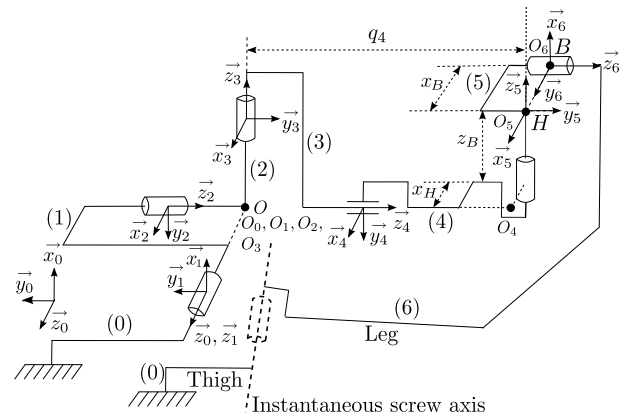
$q_4$

$\vec{x_6}$

$O_6$ $B$

$\vec{z_6}$

$\vec{z_3}$

$x_B$

(5)

$\vec{z_5}$

$\vec{y_6}$

$\vec{y_3}$

$O_5$ $H$ $\vec{y_5}$

$z_B$

$\vec{x_3}$

(3)

(2)

$\vec{x_5}$

$\vec{z_2}$

$O$

$x_H$

(1)

$\vec{z_4}$

(4)

$\vec{x_2}$ $\vec{y_2}$

$O_0, O_1, O_2,$

$\vec{x_4}$ $\vec{y_4}$

$O_4$

$\vec{x_0}$

$O_3$

$\vec{x_1}$

$\vec{y_0}$

$\vec{y_1}$

$\vec{z_0}$

(0)

(6)

$\vec{z_0}, \vec{z_1}$

Leg

(0)

Thigh

Instantaneous screw axis